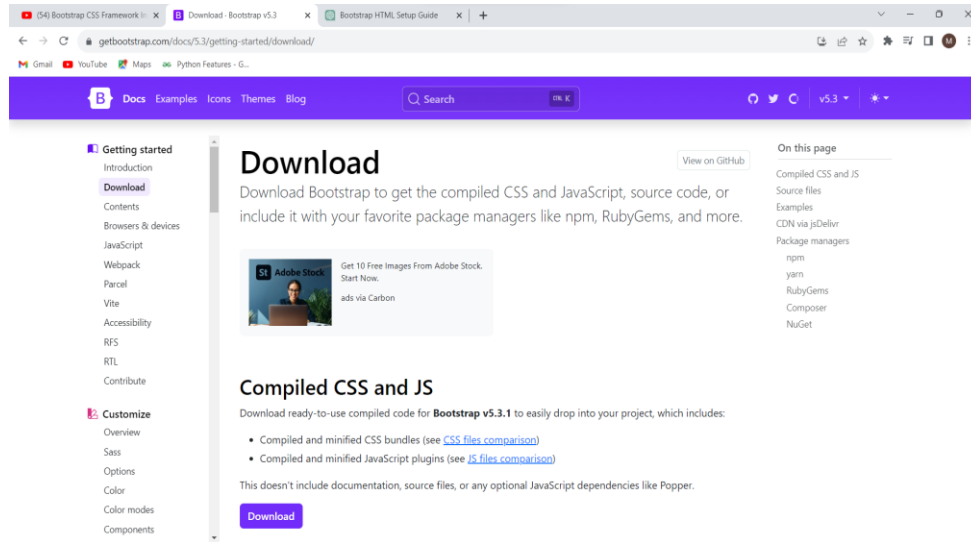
(54) Bootstrap CSS Framework In ×
Download · Bootstrap v5.3 ×
Bootstrap HTML Setup Guide ×
+

getbootstrap.com/docs/5.3/getting-started/download/

Gmail YouTube Maps Python Features - G...

B Docs Examples Icons Themes Blog
Search ⌘ K
v5.3

Getting started
Introduction
Download
Contents
Browsers & devices
JavaScript
Webpack
Parcel
Vite
Accessibility
RFS
RTL
Contribute

Customize
Overview
Sass
Options
Color
Color modes
Components

# Download

View on GitHub

Download Bootstrap to get the compiled CSS and JavaScript, source code, or include it with your favorite package managers like npm, RubyGems, and more.

St Adobe Stock
Get 10 Free Images From Adobe Stock. Start Now.
ads via Carbon

## Compiled CSS and JS

Download ready-to-use compiled code for **Bootstrap v5.3.1** to easily drop into your project, which includes:

- Compiled and minified CSS bundles (see CSS files comparison)
- Compiled and minified JavaScript plugins (see JS files comparison)

This doesn't include documentation, source files, or any optional JavaScript dependencies like Popper.

Download

On this page
Compiled CSS and JS
Source files
Examples
CDN via jsDelivr
Package managers
npm
yarn
RubyGems
Composer
NuGet